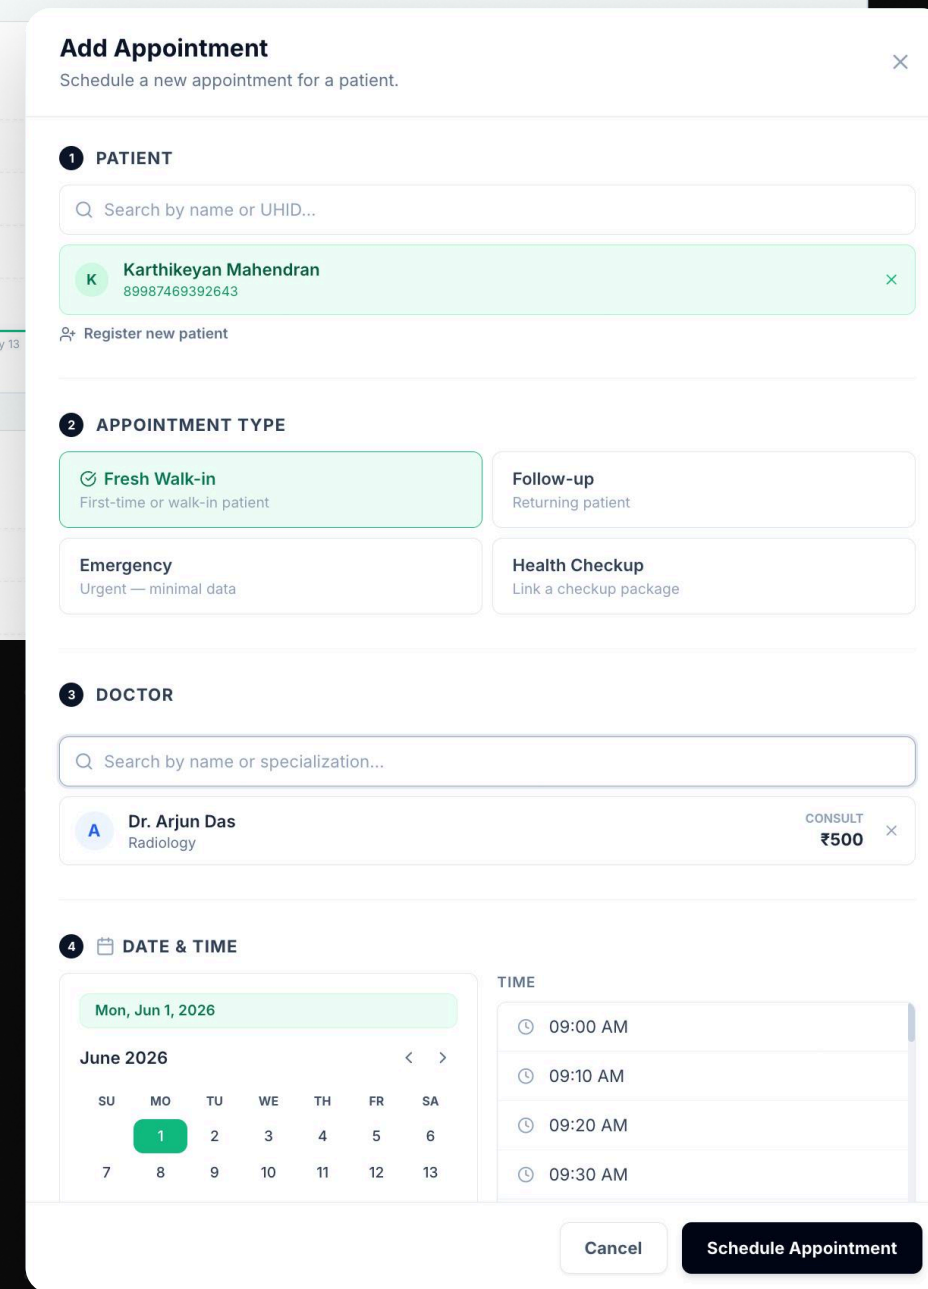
Add Appointment
Schedule a new appointment for a patient.

1 PATIENT

Search by name or UHID...

K Karthikeyan Mahendran
89987469392643

Register new patient

y 13

2 APPOINTMENT TYPE

Fresh Walk-in
First-time or walk-in patient

Follow-up
Returning patient

Emergency
Urgent — minimal data

Health Checkup
Link a checkup package

3 DOCTOR

Search by name or specialization...

A Dr. Arjun Das
Radiology
CONSULT
₹500

4 DATE & TIME

Mon, Jun 1, 2026

June 2026

| SU | MO | TU | WE | TH | FR | SA |
|---|---|---|---|---|---|---|
| | 1 | 2 | 3 | 4 | 5 | 6 |
| 7 | 8 | 9 | 10 | 11 | 12 | 13 |

TIME
09:00 AM
09:10 AM
09:20 AM
09:30 AM

Cancel
Schedule Appointment